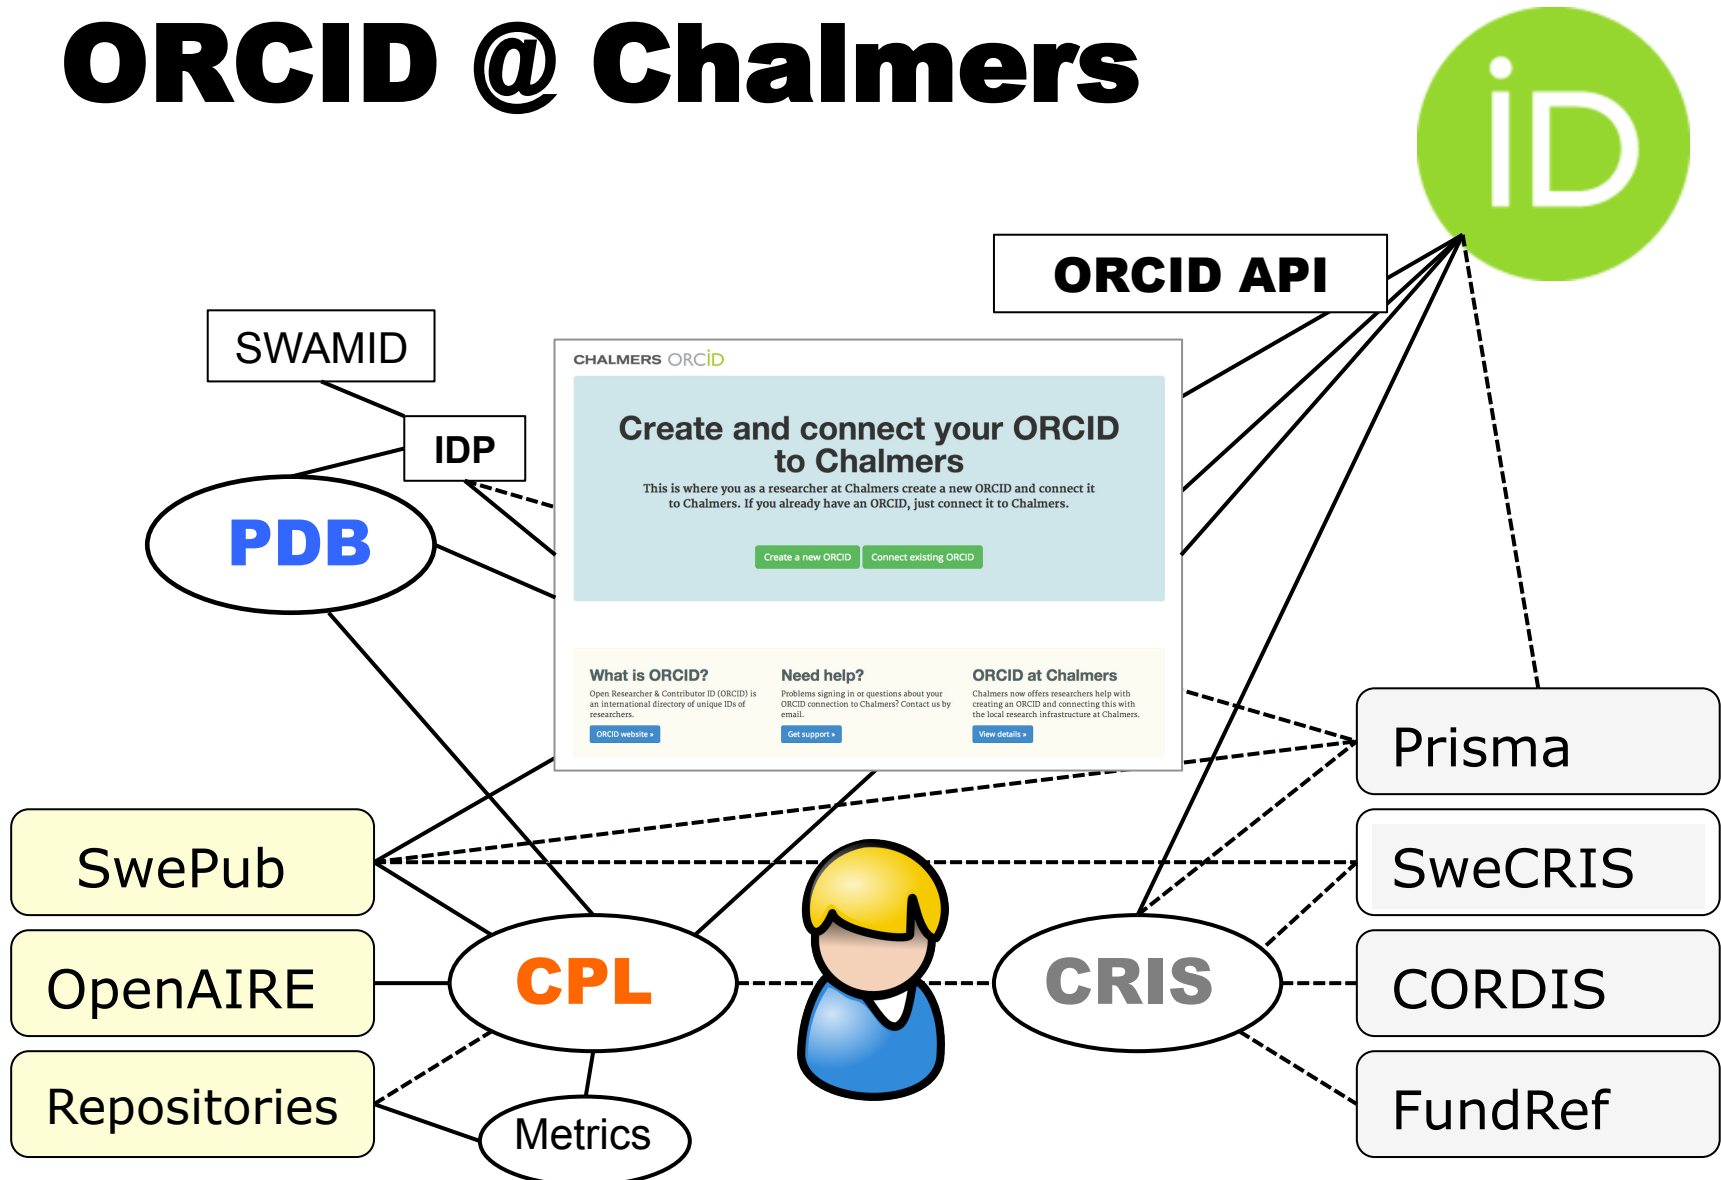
ORCID @ Chalmers

iD

ORCID API

SWAMID

IDP

PDB

CHALMERS ORCID

Create and connect your ORCID to Chalmers

This is where you as a researcher at Chalmers create a new ORCID and connect it to Chalmers. If you already have an ORCID, just connect it to Chalmers.

Create a new ORCID

Connect existing ORCID

What is ORCID?

Open Researcher & Contributor ID (ORCID) is an international directory of unique IDs of researchers.

ORCID website »

Need help?

Problems signing in or questions about your ORCID connection to Chalmers? Contact us by email.

Get support »

ORCID at Chalmers

Chalmers now offers researchers help with creating an ORCID and connecting this with the local research infrastructure at Chalmers.

View details »

Prisma

SwePub

SweCRIS

OpenAIRE

CPL

CRIS

CORDIS

Repositories

Metrics

FundRef